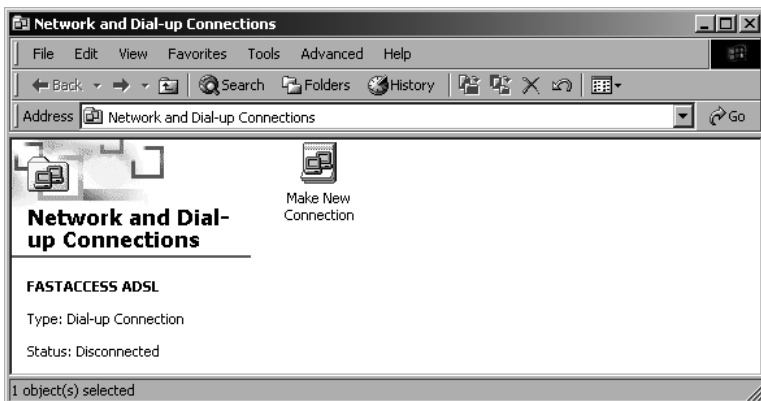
Network and Dial-up Connections

File Edit View Favorites Tools Advanced Help

Back Search Folders History

Address Network and Dial-up Connections

Go

Network and Dial-up Connections

Make New Connection

FASTACCESS ADSL

Type: Dial-up Connection

Status: Disconnected

1 object(s) selected